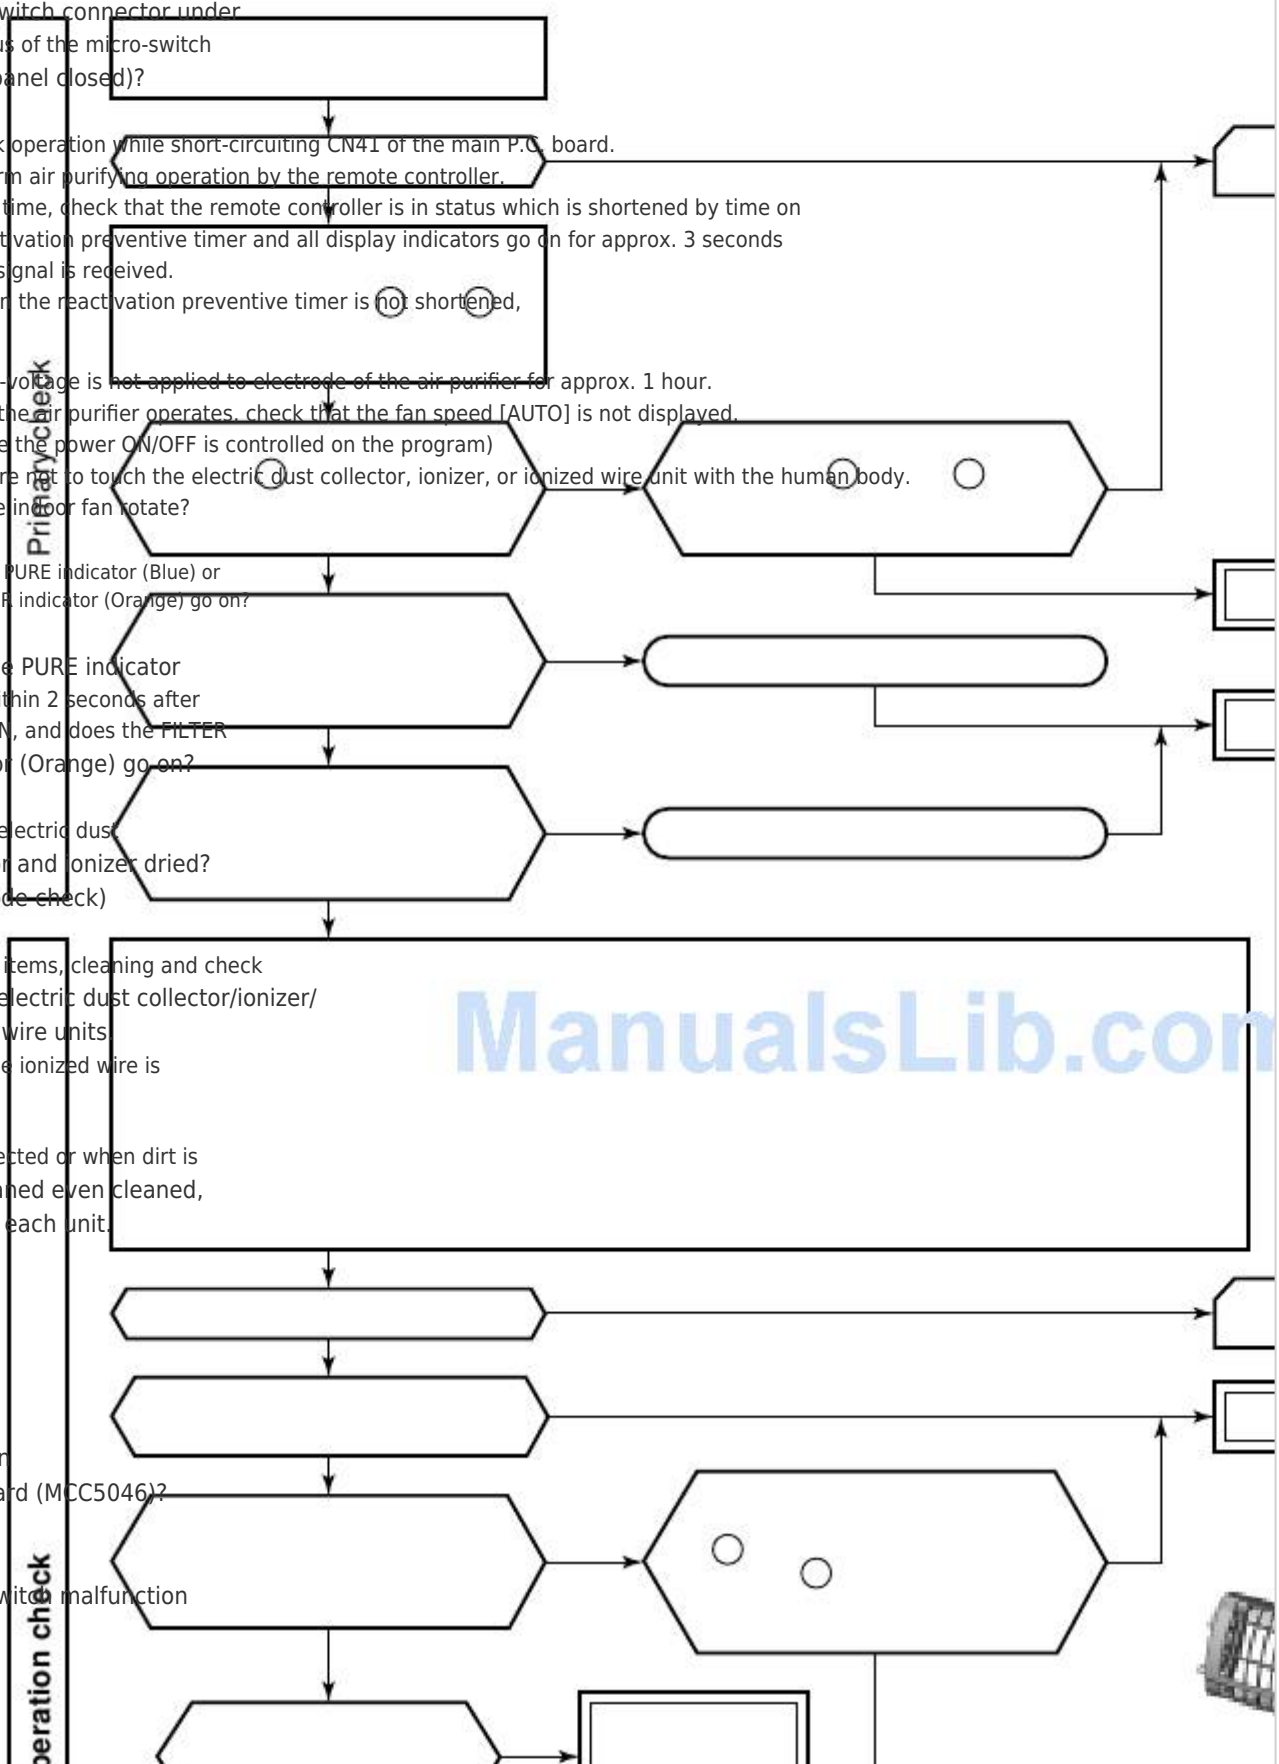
witch connector under
s of the micro-switch
panel closed)?

k operation while short-circuiting CN41 of the main P.C. board.
rm air purifying operation by the remote controller.
time, check that the remote controller is in status which is shortened by time on
tivation preventive timer and all display indicators go on for approx. 3 seconds
signal is received.
r the reactivation preventive timer is not shortened,

-voltage is not applied to electrode of the air purifier for approx. 1 hour.
the air purifier operates, check that the fan speed [AUTO] is not displayed.
e the power ON/OFF is controlled on the program)
re not to touch the electric dust collector, ionizer, or ionized wire unit with the human body.
e indoor fan rotate?

Primary check

PURE indicator (Blue) or
R indicator (Orange) go on?

e PURE indicator
thin 2 seconds after
N, and does the FILTER
r (Orange) go on?

electric dust
r and ionizer dried?
de check)

items, cleaning and check
electric dust collector/ionizer/
wire units.
e ionized wire is

ected or when dirt is
ned even cleaned,
each unit.

ManualsLib.com

n
ard (MCC5046)?

witch malfunction

peration check